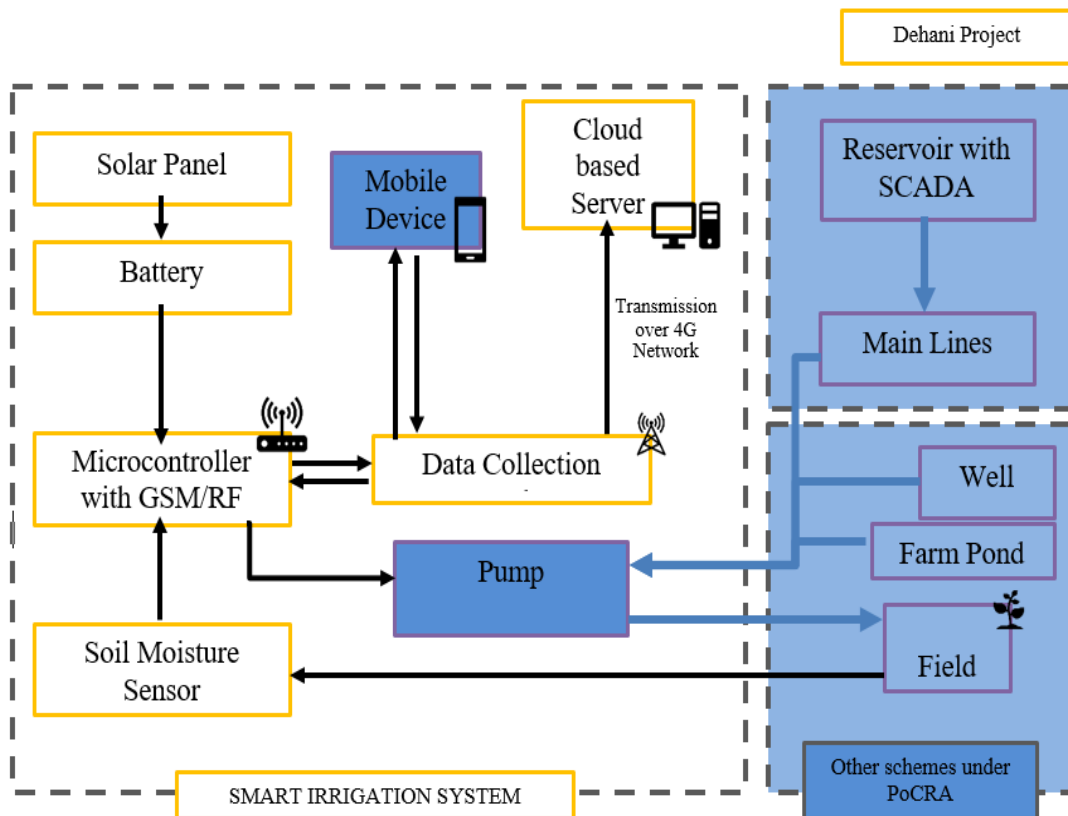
Dehani Project

Solar Panel

Battery

Mobile Device

Cloud based Server

Transmission over 4G Network

Reservoir with SCADA

Main Lines

Microcontroller with GSM/RF

Data Collection

Well

Farm Pond

Pump

Field

Soil Moisture Sensor

Other schemes under PoCRA

SMART IRRIGATION SYSTEM